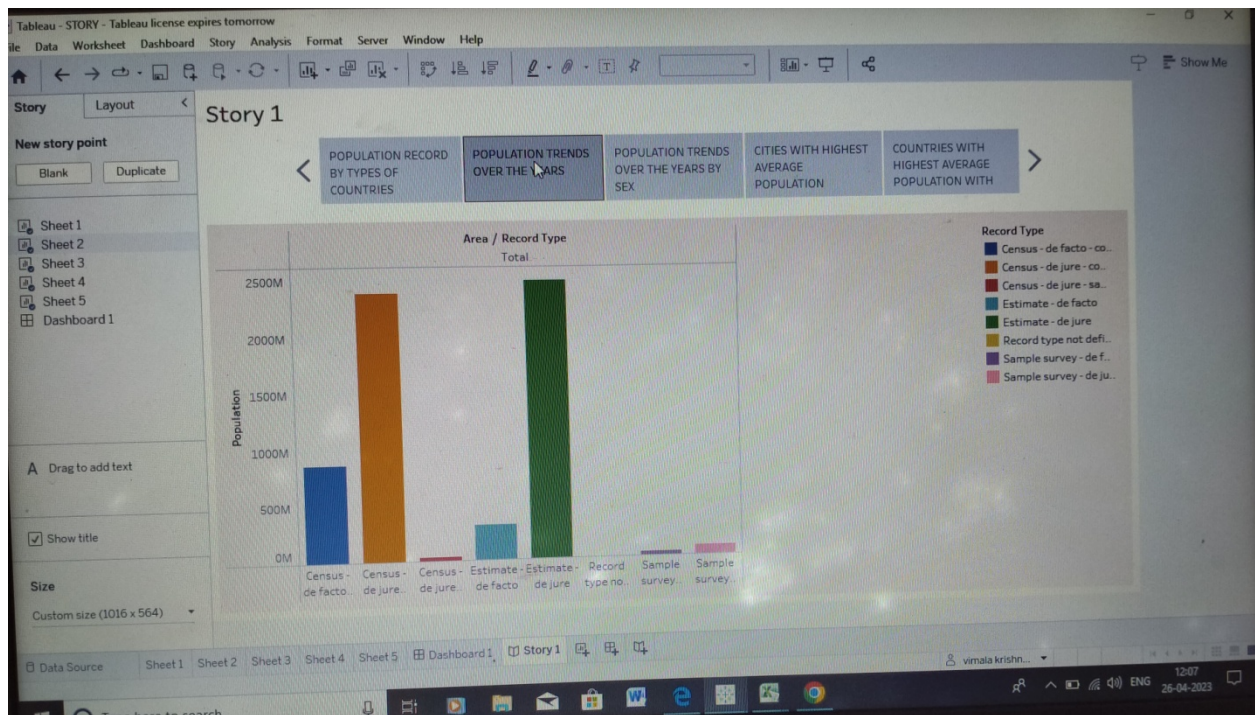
Tableau - STORY - Tableau license expires tomorrow
ile Data Worksheet Dashboard Story Analysis Format Server Window Help

Show Me

Story Layout

New story point
Blank Duplicate

Sheet 1
Sheet 2
Sheet 3
Sheet 4
Sheet 5
Dashboard 1

A Drag to add text

Show title

Size
Custom size (1016 x 564)

Story 1

POPULATION RECORD BY TYPES OF COUNTRIES
POPULATION TRENDS OVER THE YEARS
POPULATION TRENDS OVER THE YEARS BY SEX
CITIES WITH HIGHEST AVERAGE POPULATION
COUNTRIES WITH HIGHEST AVERAGE POPULATION WITH

Area / Record Type
Total

Population
2500M
2000M
1500M
1000M
500M
0M

Census - de facto..
Census - de jure..
Census - de jure..
Estimate - de facto
Estimate - de jure
Record type no..
Sample survey..
Sample survey..

Record Type
Census - de facto - co..
Census - de jure - co..
Census - de jure - sa..
Estimate - de facto
Estimate - de jure
Record type not defi..
Sample survey - de f..
Sample survey - de ju..

Data Source Sheet 1 Sheet 2 Sheet 3 Sheet 4 Sheet 5 Dashboard 1 Story 1

vimala krishn...

ENG 12:07 26-04-2023